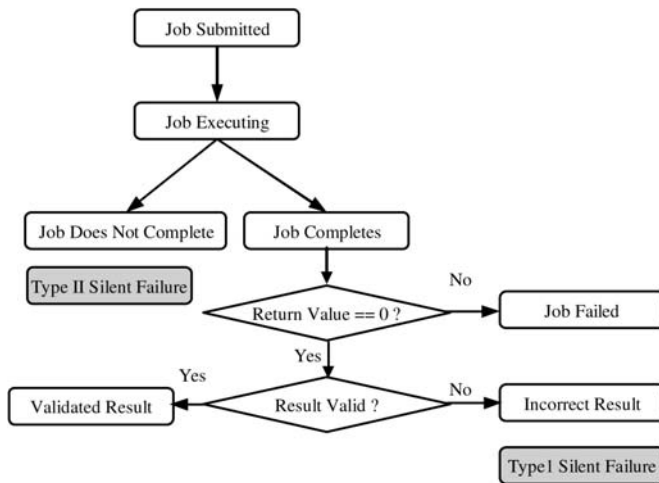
Job Submitted

Job Executing

Job Does Not Complete

Job Completes

Type II Silent Failure

No

Return Value == 0 ?

Job Failed

Yes

Yes

Validated Result

Result Valid ?

No

Incorrect Result

Type1 Silent Failure